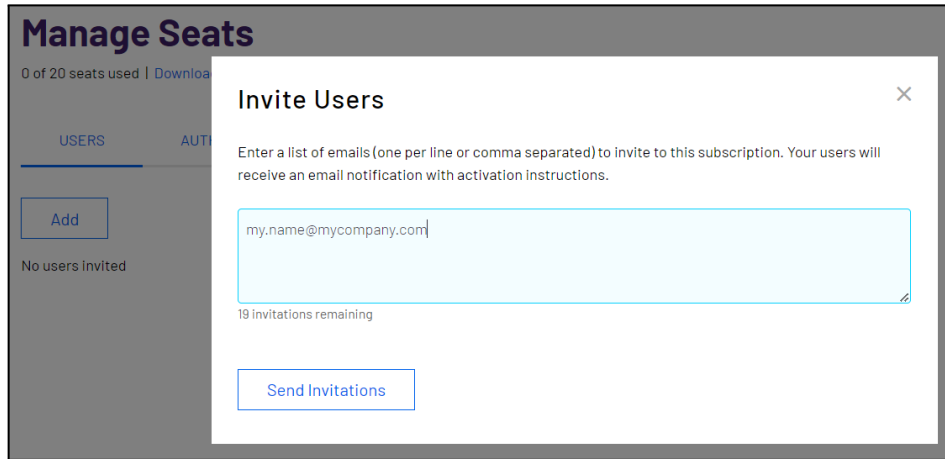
Manage Seats

0 of 20 seats used | Downloa

USERS

AUT

Add

No users invited

Invite Users

×

Enter a list of emails (one per line or comma separated) to invite to this subscription. Your users will receive an email notification with activation instructions.

my.name@mycompany.com

19 invitations remaining

Send Invitations